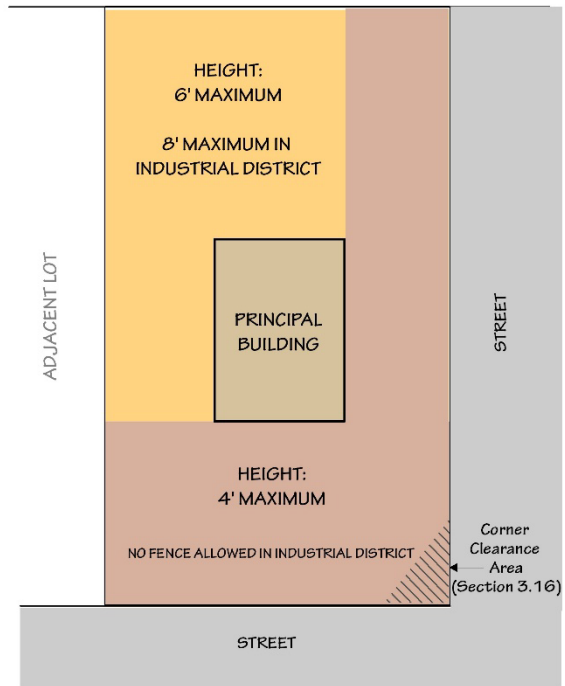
HEIGHT:
6' MAXIMUM

8' MAXIMUM IN INDUSTRIAL DISTRICT

ADJACENT LOT

PRINCIPAL BUILDING

STREET

HEIGHT:
4' MAXIMUM

NO FENCE ALLOWED IN INDUSTRIAL DISTRICT

Corner Clearance Area (Section 3.16)

STREET